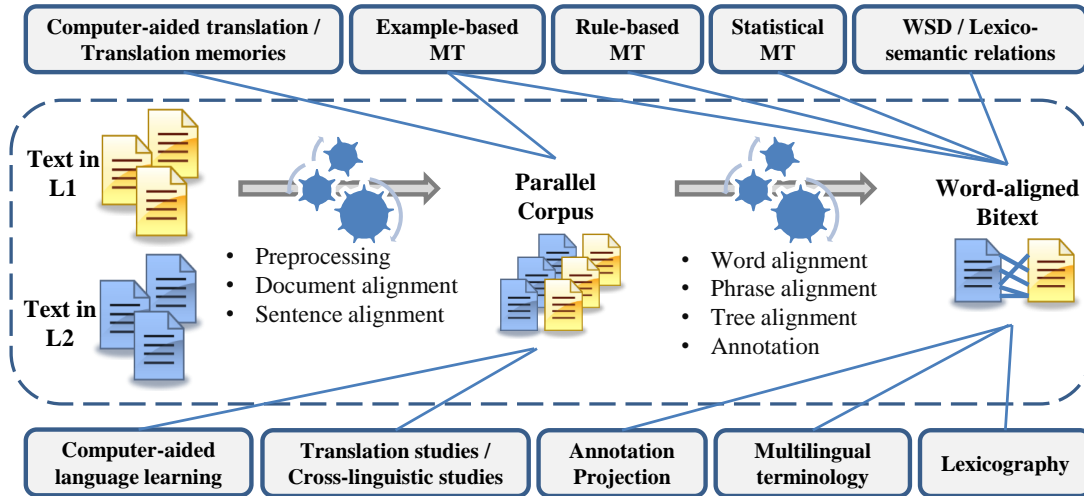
Computer-aided translation / Translation memories

Example-based MT

Rule-based MT

Statistical MT

WSD / Lexico-semantic relations

Text in L1

Text in L2

• Preprocessing
• Document alignment
• Sentence alignment

Parallel Corpus

• Word alignment
• Phrase alignment
• Tree alignment
• Annotation

Word-aligned Bitext

Computer-aided language learning

Translation studies / Cross-linguistic studies

Annotation Projection

Multilingual terminology

Lexicography